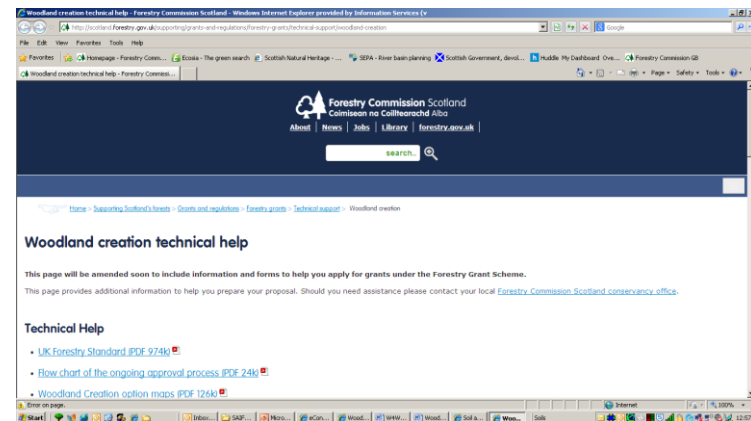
Woodland creation technical help - Forestry Commission Scotland - Windows Internet Explorer provided by Information Services (v

http://scotland.forestry.gov.uk/supporting/grants-and-regulations/forestry-grants/technical-support/woodland-creation

Google

File Edit View Favorites Tools Help

Favorites | Homepage - Forestry Comm... | Ecosia - The green search | Scottish Natural Heritage - ... | SEPA - River basin planning | Scottish Government, devol... | Huddle My Dashboard Ove... | Forestry Commission GB

Woodland creation technical help - Forestry Commissi...

Page ▾ Safety ▾ Tools ▾

Forestry Commission Scotland
Coimisean na Coilltearachd Alba

About | News | Jobs | Library | forestry.gov.uk

search..

Home > Supporting Scotland's forests > Grants and regulations > Forestry grants > Technical support > Woodland creation

Woodland creation technical help

This page will be amended soon to include information and forms to help you apply for grants under the Forestry Grant Scheme.

This page provides additional information to help you prepare your proposal. Should you need assistance please contact your local Forestry Commission Scotland conservancy office.

Technical Help

- UK Forestry Standard (PDF 974k)
- Flow chart of the ongoing approval process (PDF 24k)
- Woodland Creation option maps (PDF 126k)

Error on page.

Internet

100%

Start | Inbox... | SAIF... | Micro... | eCon... | Wood... | WHW... | Wood... | Soil a... | Woo... | Soils

12:57